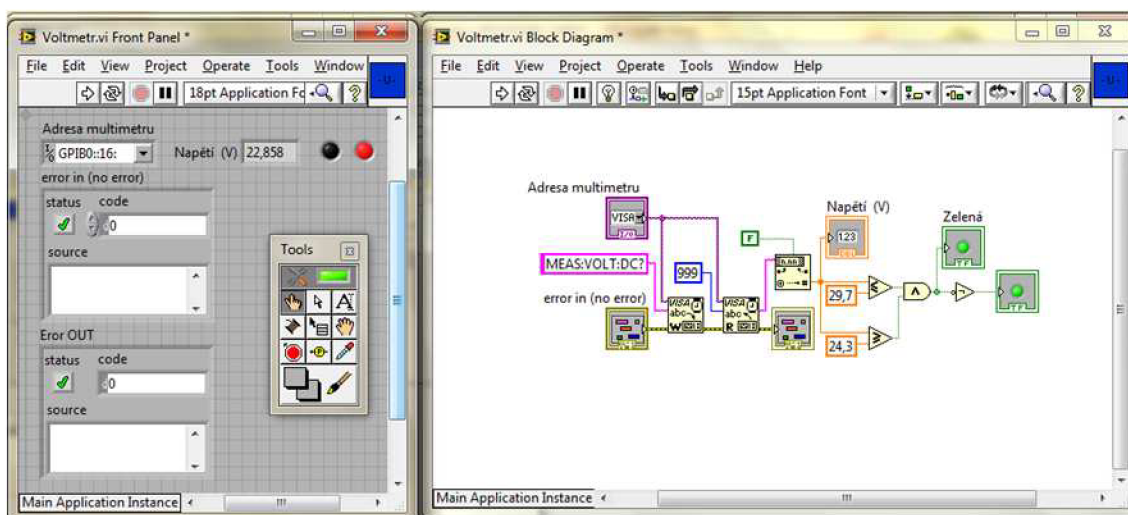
Voltmetr.vi Front Panel *

File Edit View Project Operate Tools Window

18pt Application Fo

Adresa multimetru

GPIB0::16:

Napětí (V) 22,858

error in (no error)

status code

0

source

Tools

Eror OUT

status code

0

source

Main Application Instance

Voltmetr.vi Block Diagram *

File Edit View Project Operate Tools Window Help

15pt Application Font

Adresa multimetru

VISA

MEAS:VOLT:DC?

error in (no error)

999

F

Napětí (V)

123

29,7

24,3

Zelená

Main Application Instance